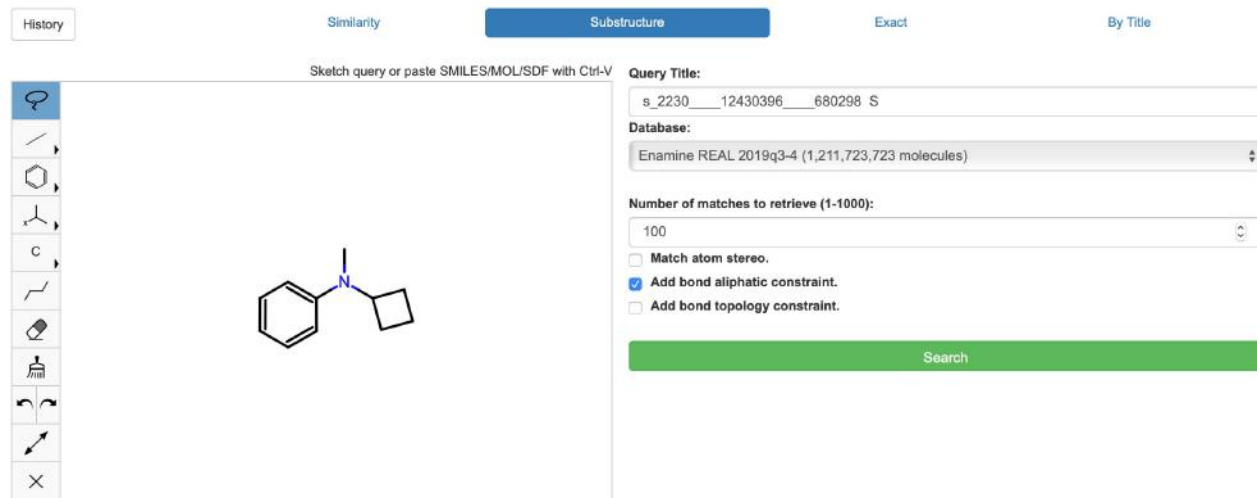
History

Similarity

Substructure

Exact

By Title

Sketch query or paste SMILES/MOL/SDF with Ctrl-V

C

N

Query Title:

s_2230____12430396____680298 S

Database:

Enamine REAL 2019q3-4 (1,211,723,723 molecules)

Number of matches to retrieve (1-1000):

100

Match atom stereo.

Add bond aliphatic constraint.

Add bond topology constraint.

Search